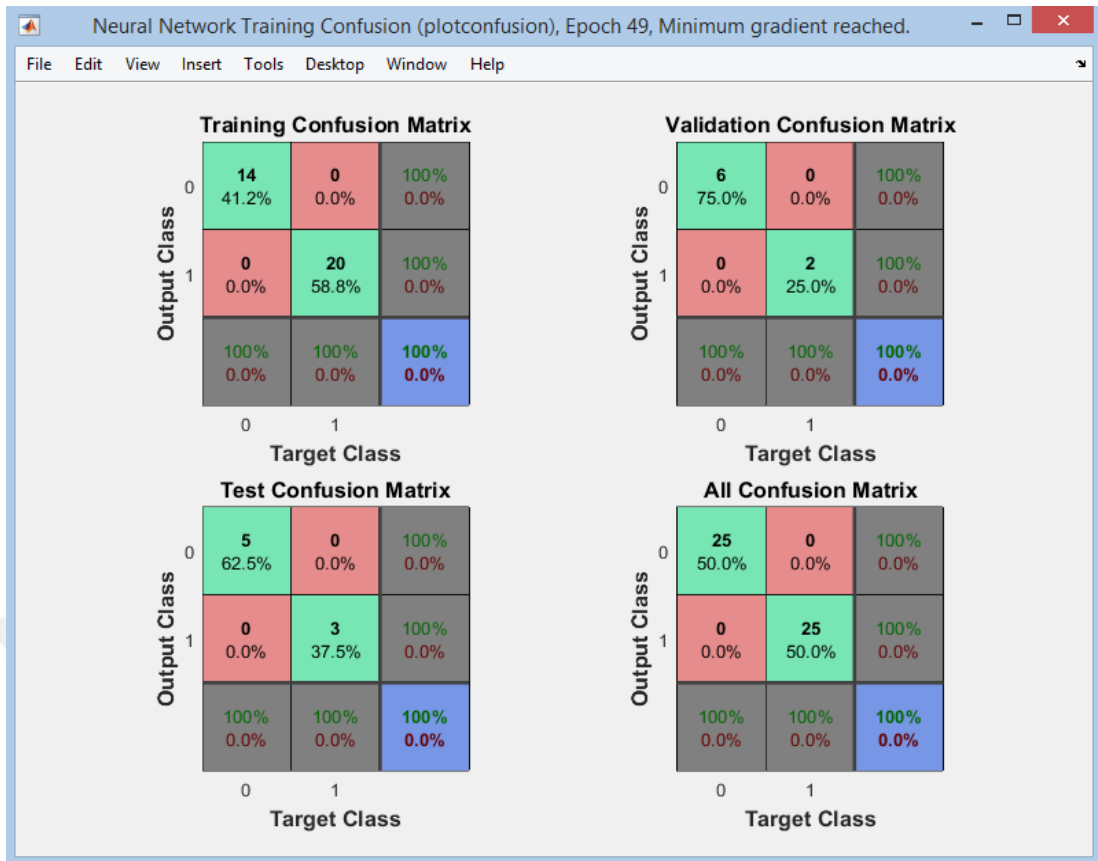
Neural Network Training Confusion (plotconfusion), Epoch 49, Minimum gradient reached.

File Edit View Insert Tools Desktop Window Help

Training Confusion Matrix

| Output Class | | | |
|---|---|---|---|
| 0 | 14 41.2% | 0 0.0% | 100% 0.0% |
| 1 | 0 0.0% | 20 58.8% | 100% 0.0% |
| | 100% 0.0% | 100% 0.0% | 100% 0.0% |
| | 0 | 1 | |

Target Class

Validation Confusion Matrix

| Output Class | | | |
|---|---|---|---|
| 0 | 6 75.0% | 0 0.0% | 100% 0.0% |
| 1 | 0 0.0% | 2 25.0% | 100% 0.0% |
| | 100% 0.0% | 100% 0.0% | 100% 0.0% |
| | 0 | 1 | |

Target Class

Test Confusion Matrix

| Output Class | | | |
|---|---|---|---|
| 0 | 5 62.5% | 0 0.0% | 100% 0.0% |
| 1 | 0 0.0% | 3 37.5% | 100% 0.0% |
| | 100% 0.0% | 100% 0.0% | 100% 0.0% |
| | 0 | 1 | |

Target Class

All Confusion Matrix

| Output Class | | | |
|---|---|---|---|
| 0 | 25 50.0% | 0 0.0% | 100% 0.0% |
| 1 | 0 0.0% | 25 50.0% | 100% 0.0% |
| | 100% 0.0% | 100% 0.0% | 100% 0.0% |
| | 0 | 1 | |

Target Class